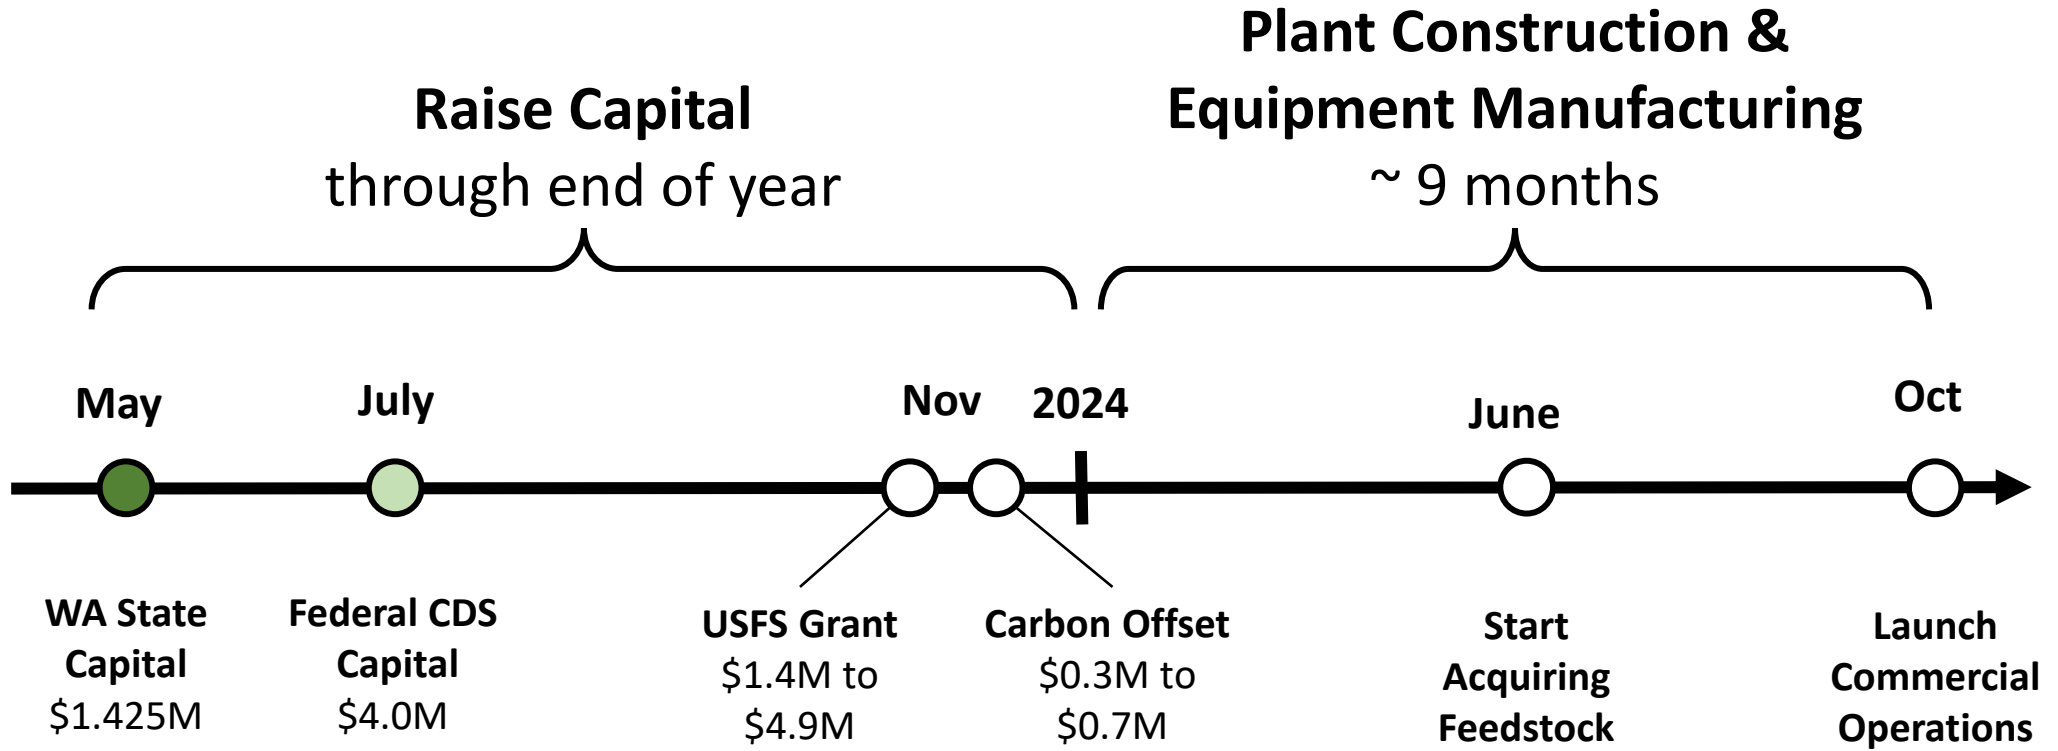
Raise Capital
through end of year

Plant Construction &
Equipment Manufacturing
~ 9 months

May

July

Nov

2024

June

Oct

WA State Capital
$1.425M

Federal CDS Capital
$4.0M

USFS Grant
$1.4M to $4.9M

Carbon Offset
$0.3M to $0.7M

Start Acquiring Feedstock

Launch Commercial Operations